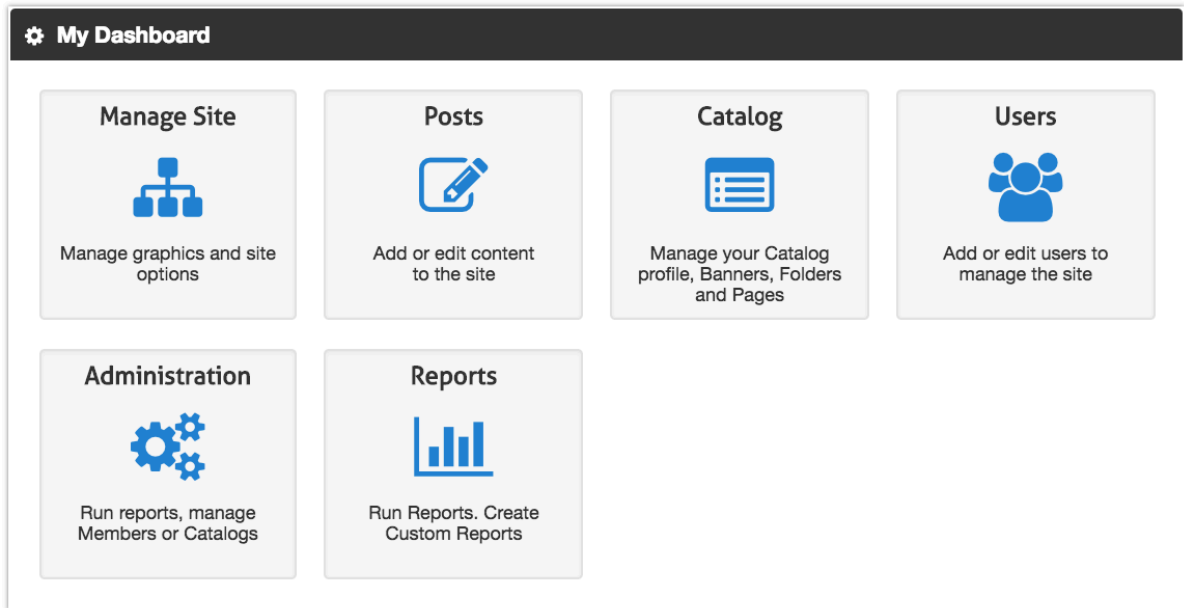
My Dashboard

Manage Site

Manage graphics and site options

Posts

Add or edit content to the site

Catalog

Manage your Catalog profile, Banners, Folders and Pages

Users

Add or edit users to manage the site

Administration

Run reports, manage Members or Catalogs

Reports

Run Reports. Create Custom Reports